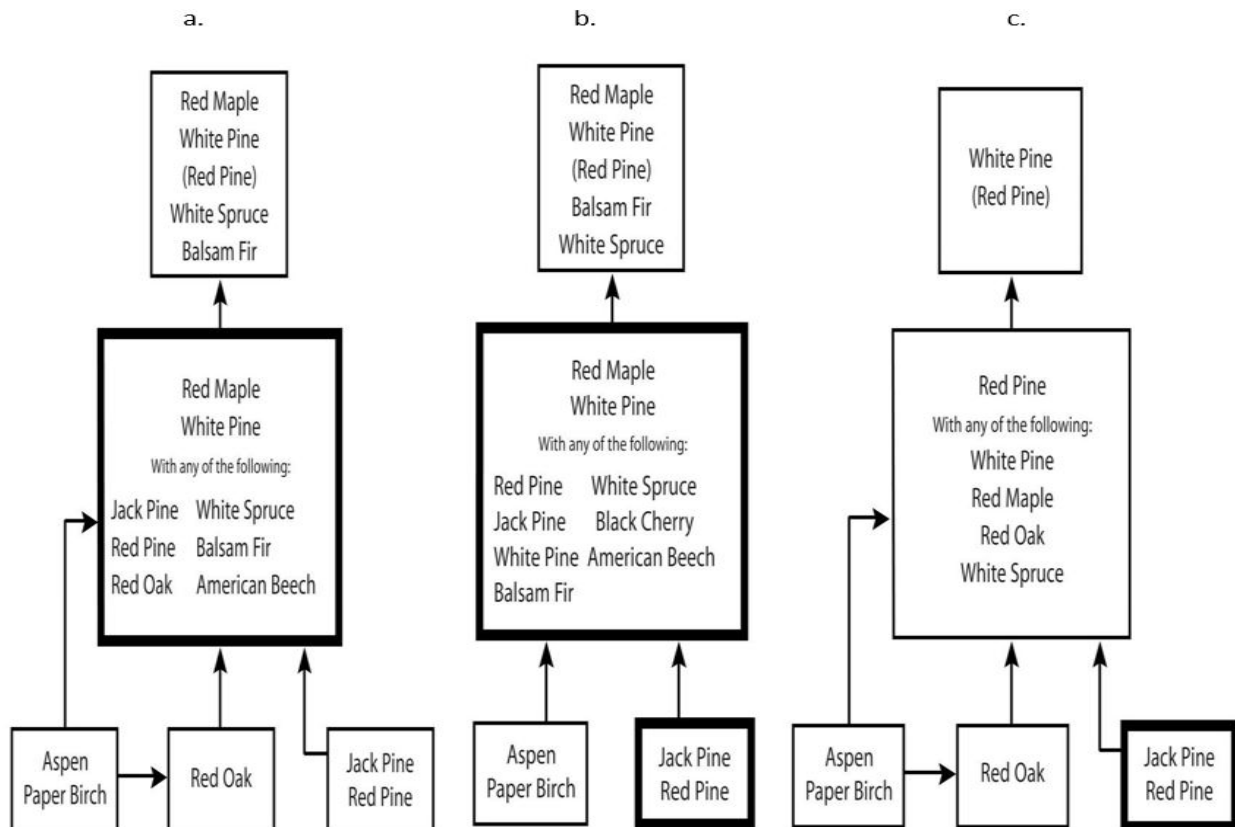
a.

Red Maple
White Pine
(Red Pine)
White Spruce
Balsam Fir

Red Maple
White Pine
With any of the following:
Jack Pine White Spruce
Red Pine Balsam Fir
Red Oak American Beech

Aspen
Paper Birch

Red Oak

Jack Pine
Red Pine

b.

Red Maple
White Pine
(Red Pine)
Balsam Fir
White Spruce

Red Maple
White Pine
With any of the following:
Red Pine White Spruce
Jack Pine Black Cherry
White Pine American Beech
Balsam Fir

Aspen
Paper Birch

Jack Pine
Red Pine

c.

White Pine
(Red Pine)

Red Pine
With any of the following:
White Pine
Red Maple
Red Oak
White Spruce

Aspen
Paper Birch

Red Oak

Jack Pine
Red Pine